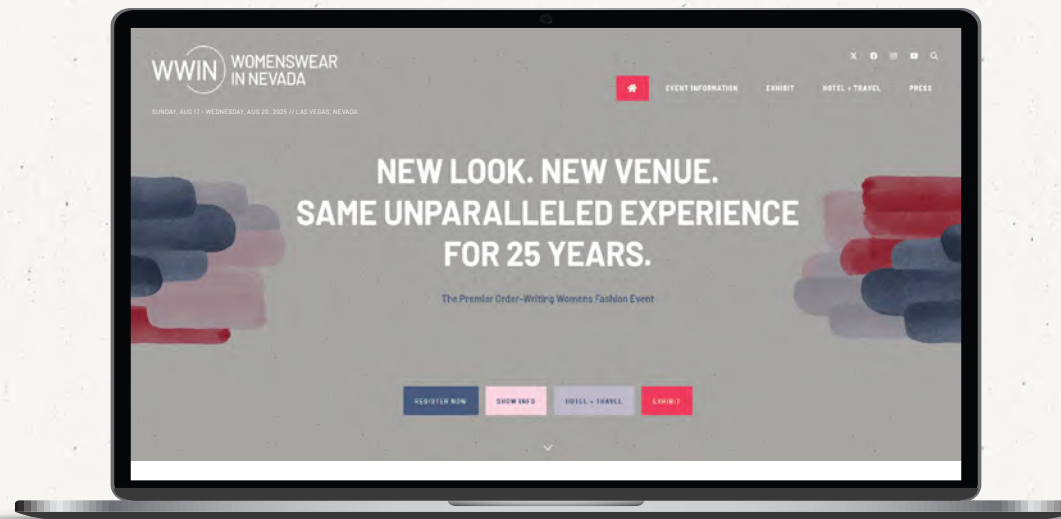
WWIN WOMENSWEAR IN NEVADA

SUNDAY, AUG 17 - WEDNESDAY, AUG 20, 2025 // LAS VEGAS, NEVADA

EVENT INFORMATION EXHIBIT HOTEL + TRAVEL PRESS

NEW LOOK. NEW VENUE.
SAME UNPARALLELED EXPERIENCE
FOR 25 YEARS.

The Premier Order-Writing Womens Fashion Event

REGISTER NOW SHOW INFO HOTEL + TRAVEL EXHIBIT